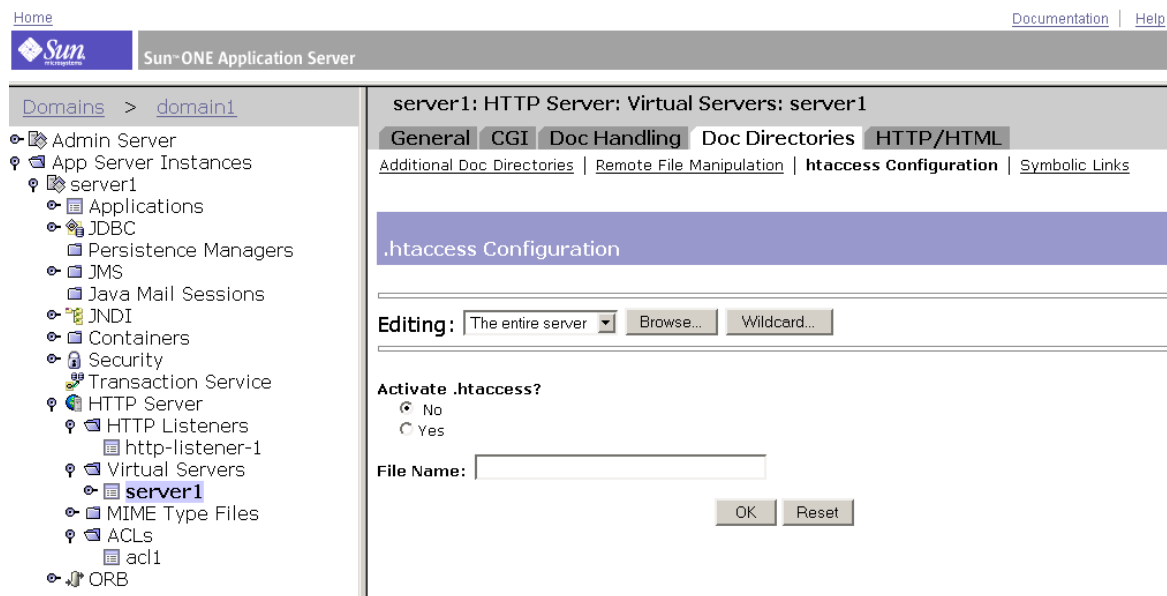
Home
Documentation | Help
Sun microsystems
Sun~ONE Application Server

Domains > domain1
Admin Server
App Server Instances
server1
Applications
JDBC
Persistence Managers
JMS
Java Mail Sessions
JNDI
Containers
Security
Transaction Service
HTTP Server
HTTP Listeners
http-listener-1
Virtual Servers
server1
MIME Type Files
ACLs
acl1
ORB

server1: HTTP Server: Virtual Servers: server1
General | CGI | Doc Handling | Doc Directories | HTTP/HTML
Additional Doc Directories | Remote File Manipulation | htaccess Configuration | Symbolic Links

.htaccess Configuration

Editing: The entire server Browse... Wildcard...

Activate .htaccess?
No
Yes

File Name:

OK Reset